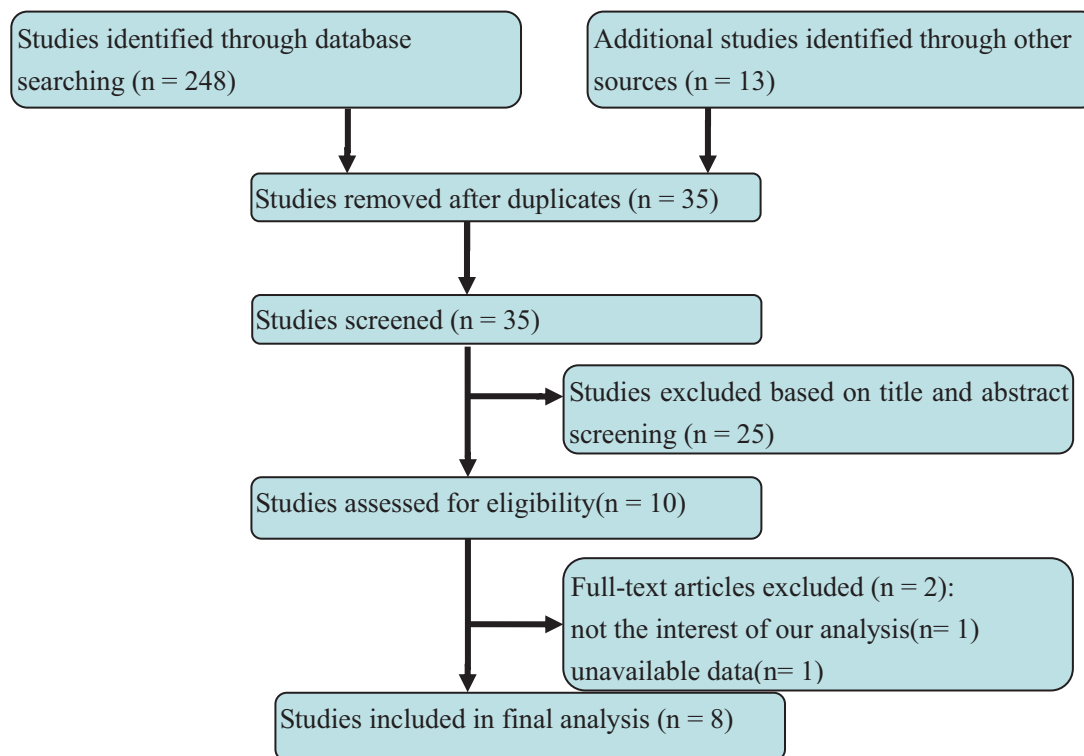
Studies identified through database searching (n = 248)

Additional studies identified through other sources (n = 13)

Studies removed after duplicates (n = 35)

Studies screened (n = 35)

Studies excluded based on title and abstract screening (n = 25)

Studies assessed for eligibility(n = 10)

Full-text articles excluded (n = 2):
not the interest of our analysis(n= 1)
unavailable data(n= 1)

Studies included in final analysis (n = 8)